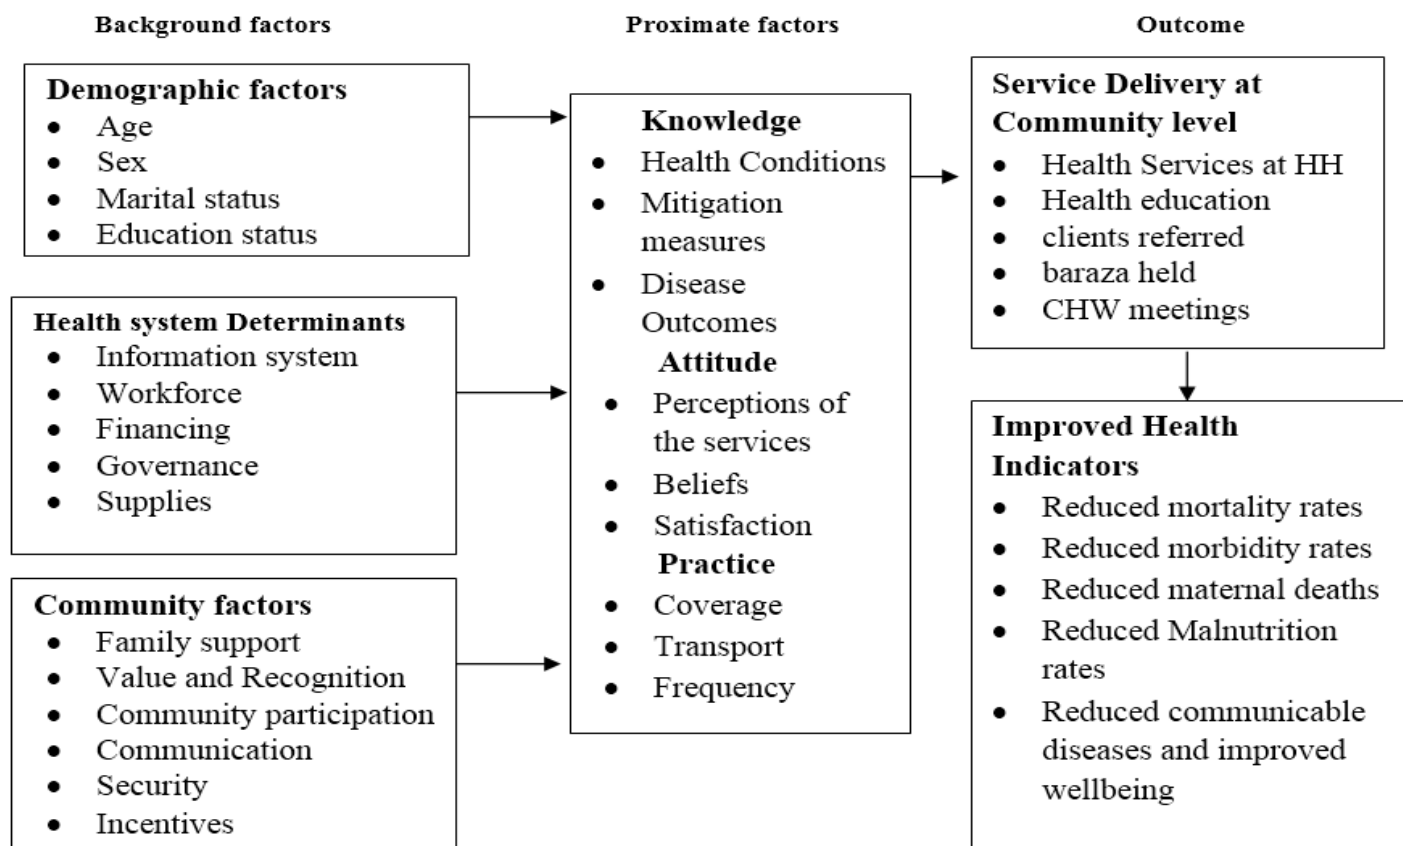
Background factors

Proximate factors

Outcome

Demographic factors
- Age
- Sex
- Marital status
- Education status

Health system Determinants
- Information system
- Workforce
- Financing
- Governance
- Supplies

Community factors
- Family support
- Value and Recognition
- Community participation
- Communication
- Security
- Incentives

Knowledge
- Health Conditions
- Mitigation measures
- Disease Outcomes

Attitude
- Perceptions of the services
- Beliefs
- Satisfaction

Practice
- Coverage
- Transport
- Frequency

Service Delivery at Community level
- Health Services at HH
- Health education
- clients referred
- baraza held
- CHW meetings

Improved Health Indicators
- Reduced mortality rates
- Reduced morbidity rates
- Reduced maternal deaths
- Reduced Malnutrition rates
- Reduced communicable diseases and improved wellbeing